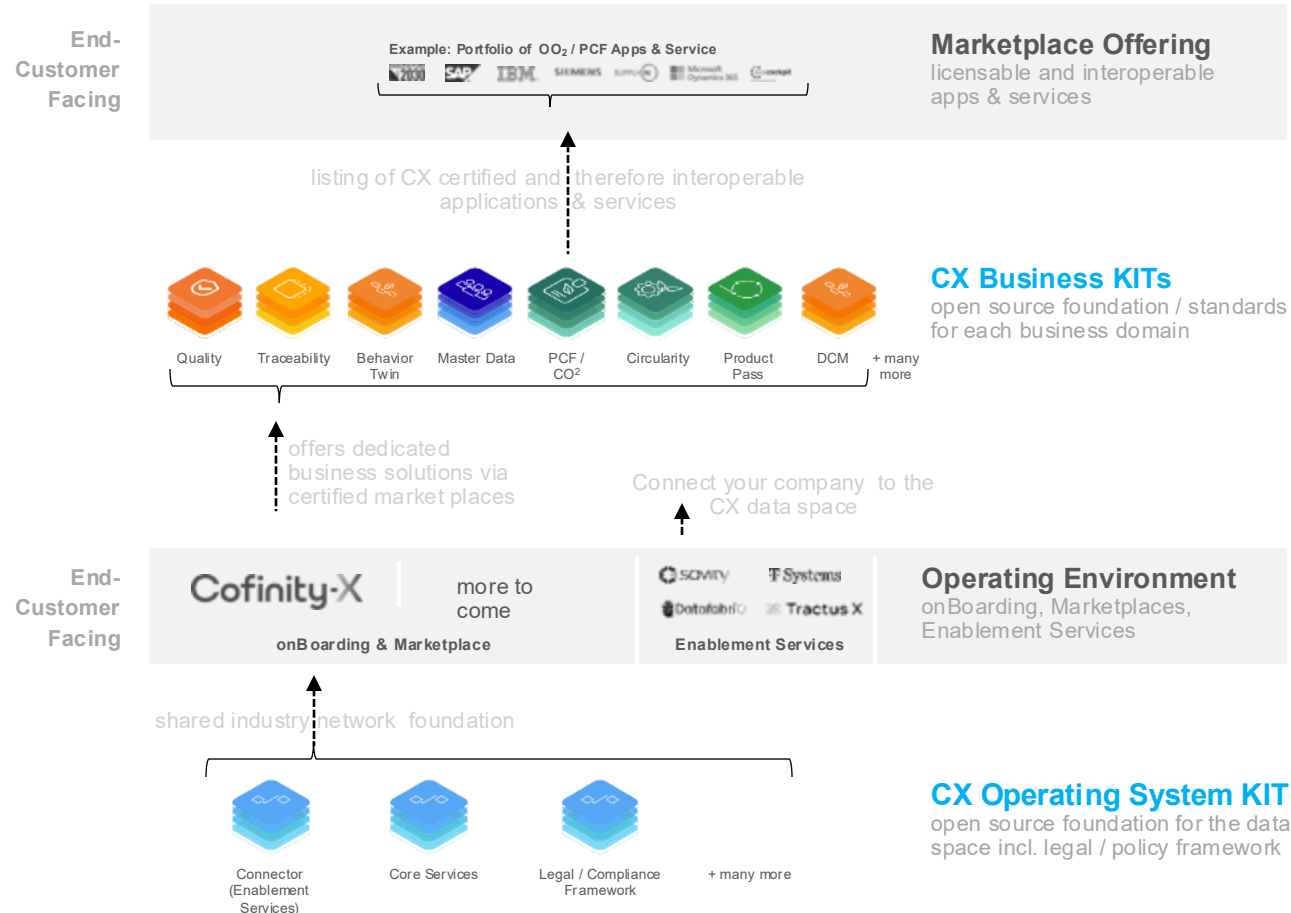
End-Customer Facing

Example: Portfolio of $OO_2$ / PCF Apps & Service

2030 SAP IBM SIEMENS SUPPLY ON Microsoft Dynamics 365 cockpit

Marketplace Offering
licensable and interoperable apps & services

listing of CX certified and therefore interoperable applications & services

Quality
Traceability
Behavior Twin
Master Data
PCF / $CO^2$
Circularity
Product Pass
DCM
+ many more

CX Business KITs
open source foundation / standards for each business domain

offers dedicated business solutions via certified market places

Connect your company to the CX data space

End-Customer Facing

Cofinity-X

more to come

onBoarding & Marketplace

sovity
T Systems
Datafabric
Tractus X

Enablement Services

Operating Environment
onBoarding, Marketplaces, Enablement Services

shared industry network foundation

Connector (Enablement Services)
Core Services
Legal / Compliance Framework
+ many more

CX Operating System KIT
open source foundation for the data space incl. legal / policy framework